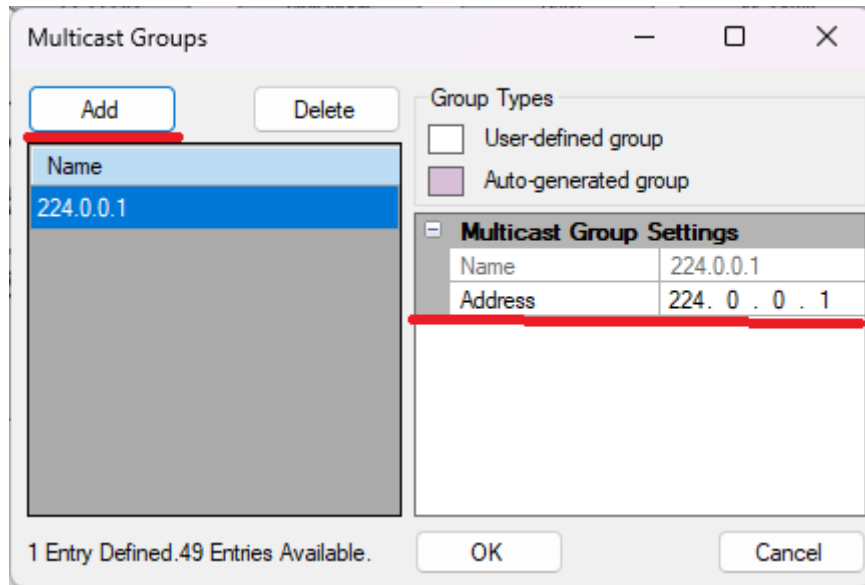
Multicast Groups

Add

Delete

Group Types

User-defined group

Auto-generated group

| Name |
|---|
| 224.0.0.1 |

Multicast Group Settings

| Name | 224.0.0.1 |
|---|---|
| Address | 224. 0 . 0 . 1 |

1 Entry Defined.49 Entries Available.

OK

Cancel